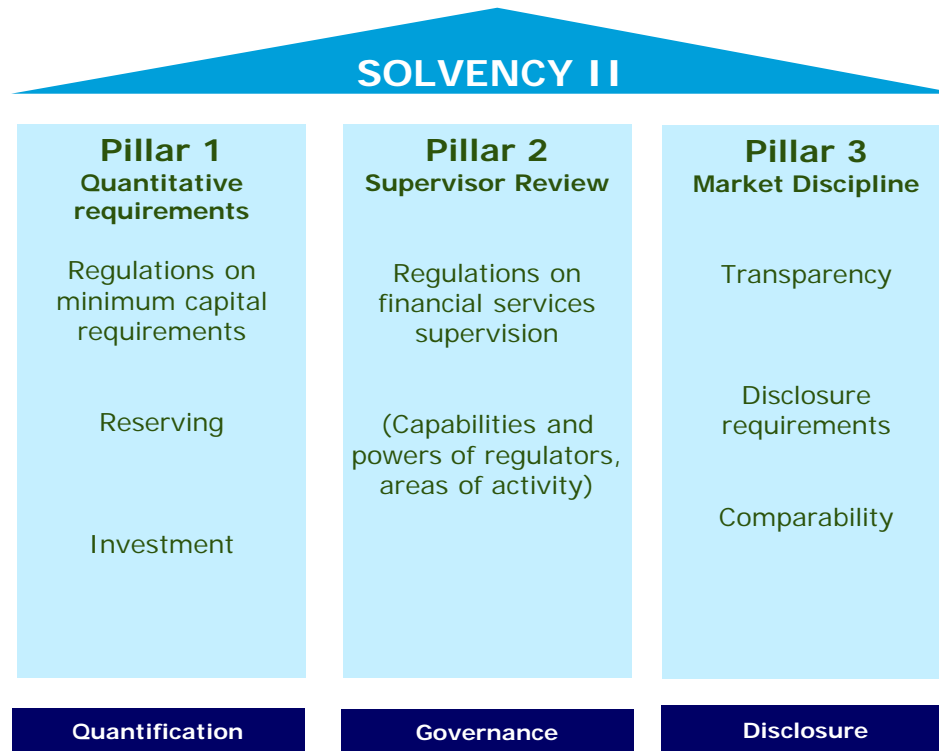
SOLVENCY II

Pillar 1
Quantitative requirements

Regulations on minimum capital requirements

Reserving

Investment

Pillar 2
Supervisor Review

Regulations on financial services supervision

(Capabilities and powers of regulators, areas of activity)

Pillar 3
Market Discipline

Transparency

Disclosure requirements

Comparability

Quantification

Governance

Disclosure